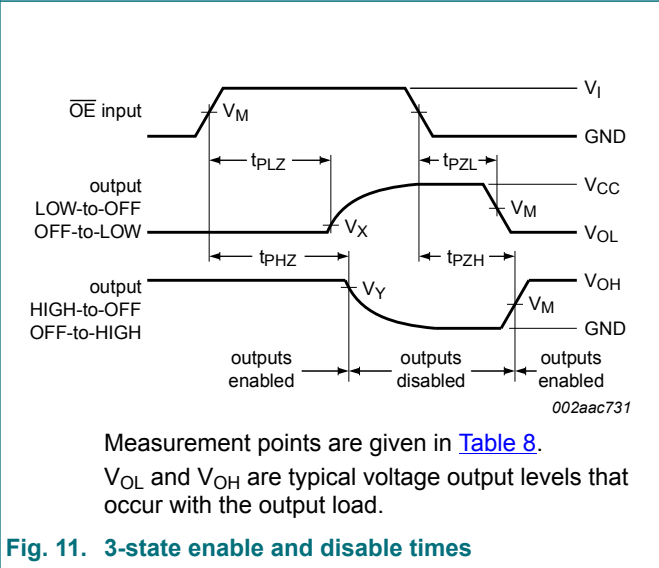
$\overline{OE}$ input

$V_M$

$V_I$

GND

$t_{PLZ}$

$t_{PZL}$

output LOW-to-OFF OFF-to-LOW

$V_{CC}$

$V_M$

$V_X$

$V_{OL}$

$t_{PHZ}$

$t_{PZH}$

output HIGH-to-OFF OFF-to-HIGH

$V_Y$

$V_{OH}$

$V_M$

GND

outputs enabled

outputs disabled

outputs enabled

002aac731

Measurement points are given in Table 8.

$V_{OL}$ and $V_{OH}$ are typical voltage output levels that occur with the output load.

Fig. 11. 3-state enable and disable times